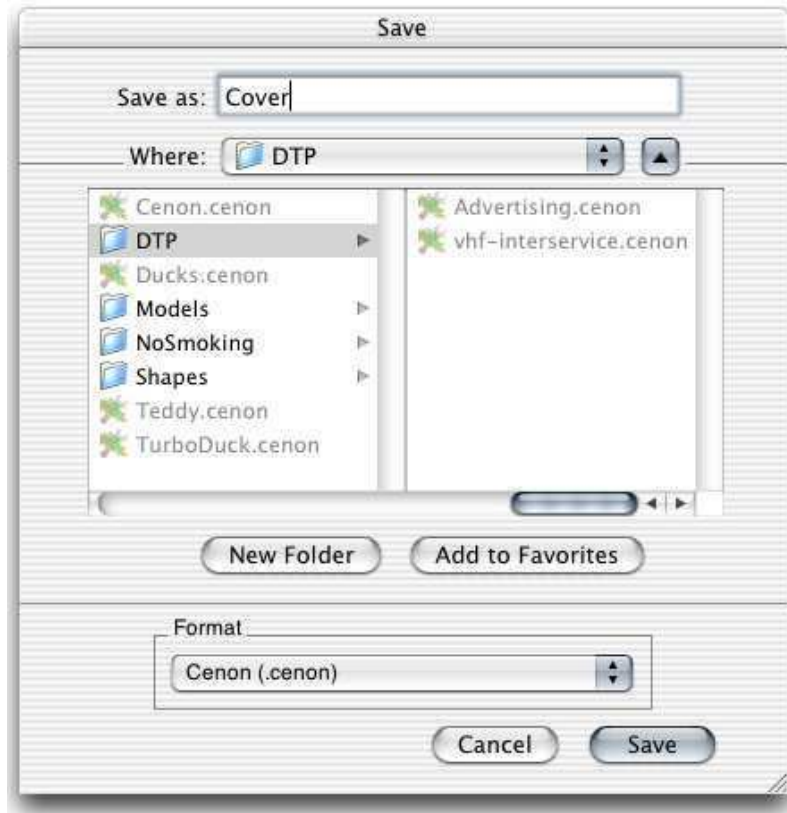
Save

Save as: Cover

Where: DTP

Cenon.cenon
DTP
Ducks.cenon
Models
NoSmoking
Shapes
Teddy.cenon
TurboDuck.cenon

Advertising.cenon
vhf-interservice.cenon

New Folder
Add to Favorites

Format
Cenon (.cenon)

Cancel
Save